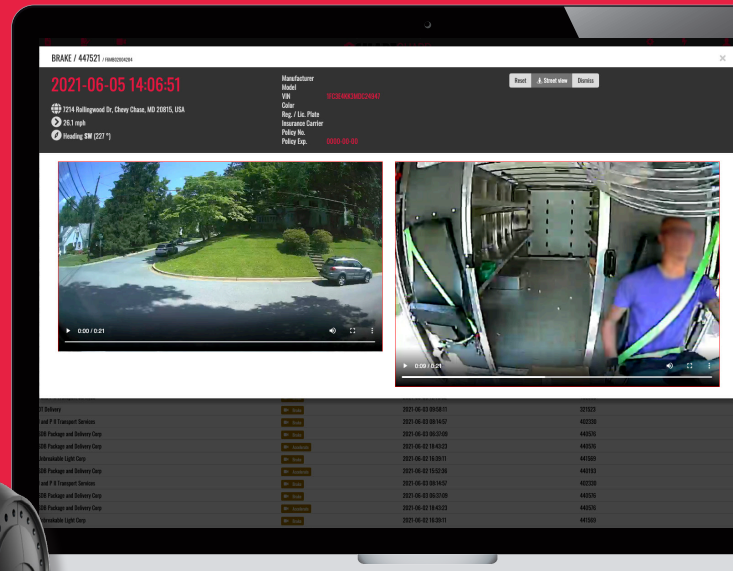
BRAKE / 447521 / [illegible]

2021-06-05 14:06:51

7214 Rollingwood Dr, Chevy Chase, MD 20815, USA
26.1 mph
Heading SW (227 °)

Manufacturer
Model
VIN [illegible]
Color
Reg. / Lic. Plate
Insurance Carrier
Policy No.
Policy Exp. 0000-00-00

Reset
Street view
Dismiss

0:00 / 0:21

0:00 / 0:21

| | | | |
|---|---|---|---|
| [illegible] Delivery | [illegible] | 2021-06-03 09:58:11 | 327522 |
| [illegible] and P & Transport Services | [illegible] | 2021-06-03 08:14:57 | 402228 |
| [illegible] Package and Delivery Corp | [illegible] | 2021-06-03 06:57:09 | 440576 |
| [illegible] Package and Delivery Corp | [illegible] | 2021-06-02 18:43:23 | 440576 |
| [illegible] Light Corp | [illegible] | 2021-06-02 16:39:11 | 441569 |
| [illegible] Package and Delivery Corp | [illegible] | 2021-06-02 15:52:36 | 440193 |
| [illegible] and P & Transport Services | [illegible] | 2021-06-03 08:14:57 | 402228 |
| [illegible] Package and Delivery Corp | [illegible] | 2021-06-03 06:57:09 | 440576 |
| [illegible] Package and Delivery Corp | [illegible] | 2021-06-02 18:43:23 | 440576 |
| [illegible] Light Corp | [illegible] | 2021-06-02 16:39:11 | 441569 |